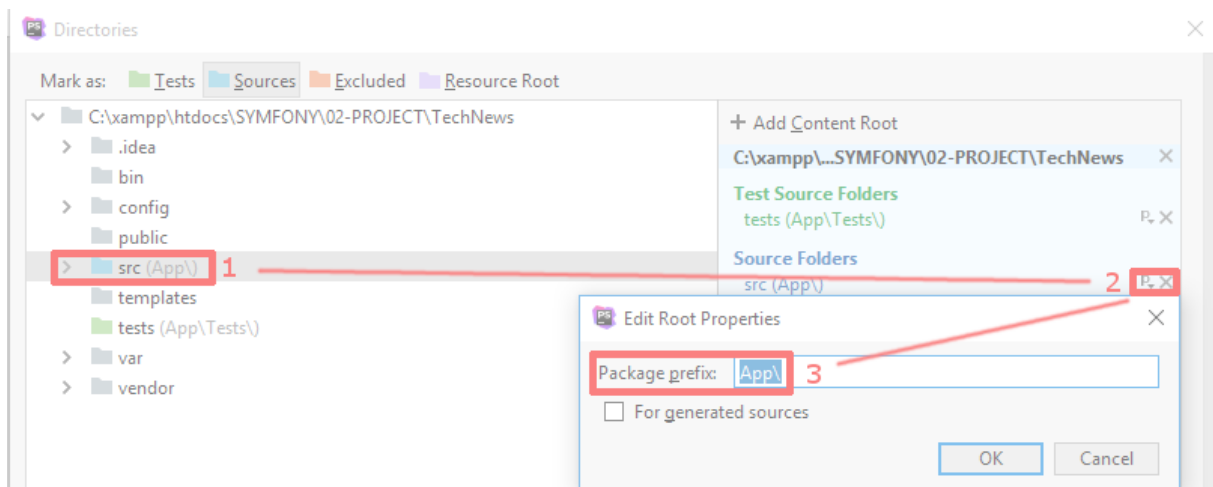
Directories

Mark as: Tests Sources Excluded Resource Root

C:\xampp\htdocs\SYMFONY\02-PROJECT\TechNews
.idea
bin
config
public
src (App\)
templates
tests (App\Tests\)
var
vendor

1

+ Add Content Root
C:\xampp\...SYMFONY\02-PROJECT\TechNews
Test Source Folders
tests (App\Tests\)
Source Folders
src (App\)

2

Edit Root Properties

Package prefix: App\

3

For generated sources

OK Cancel